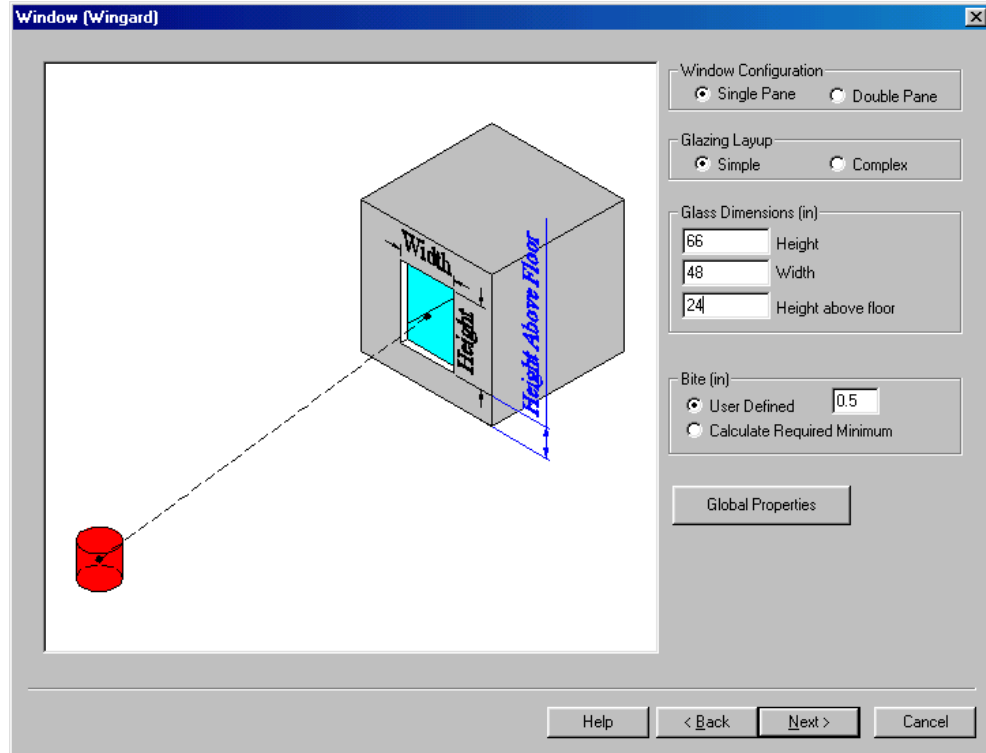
Window (Wingard)

Width
Height
Height Above Floor

Window Configuration
Single Pane
Double Pane

Glazing Layup
Simple
Complex

Glass Dimensions (in)
66 Height
48 Width
24 Height above floor

Bite (in)
User Defined 0.5
Calculate Required Minimum

Global Properties

Help
< Back
Next >
Cancel